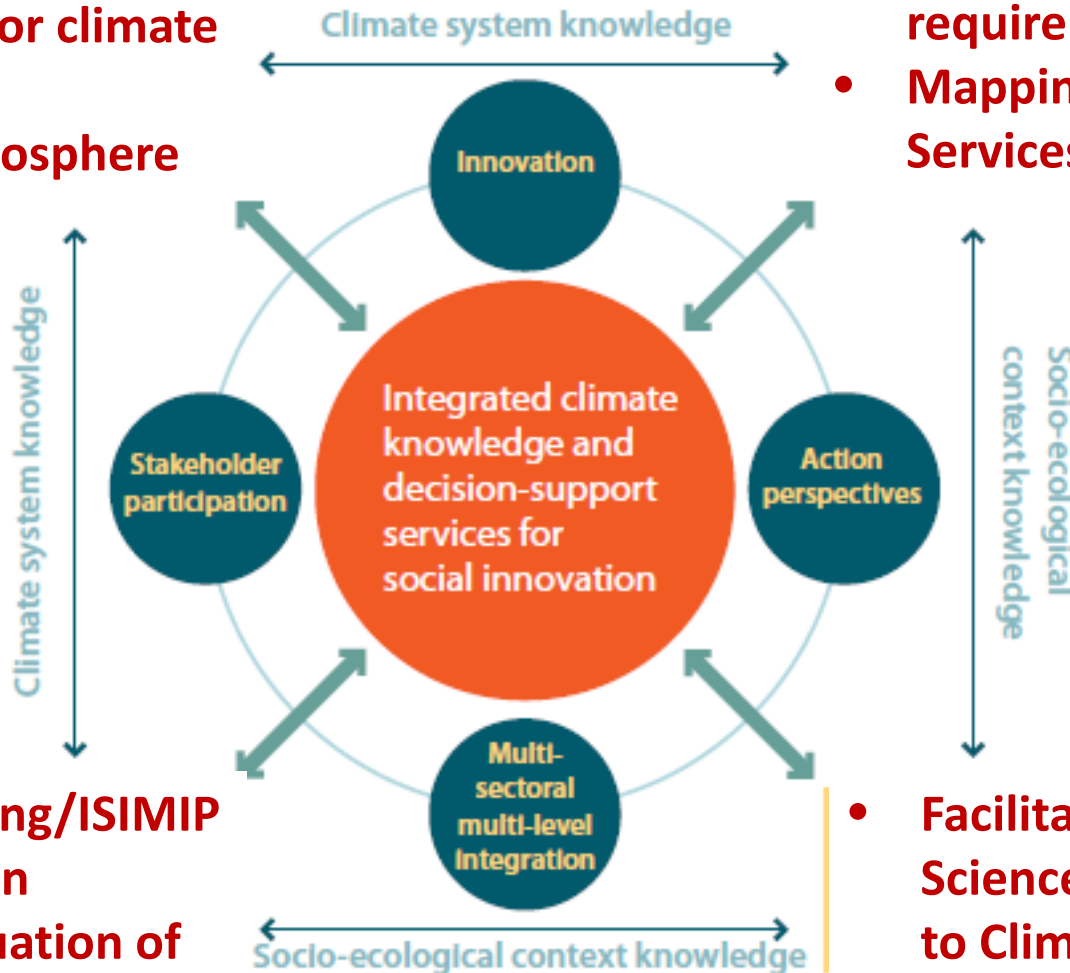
or climate

osphere

Climate system knowledge

require

• Mappin
Services

Innovation

Climate system knowledge

Stakeholder participation

Integrated climate knowledge and decision-support services for social innovation

Action perspectives

Socio-ecological context knowledge

Multi-sectoral multi-level integration

ng/ISIMIP
n
uation of

• Facilita
Science
to Clim

Socio-ecological context knowledge